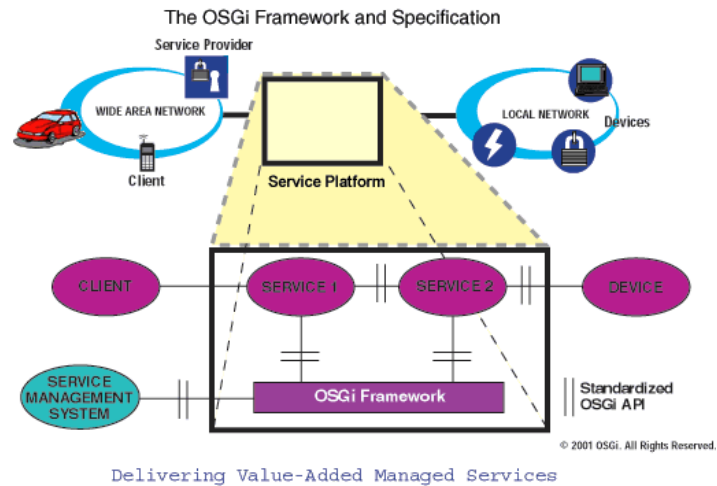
The OSGi Framework and Specification

Service Provider

WIDE AREA NETWORK

Client

Service Platform

LOCAL NETWORK

Devices

CLIENT

SERVICE 1

SERVICE 2

DEVICE

SERVICE MANAGEMENT SYSTEM

OSGi Framework

Standardized OSGi API

© 2001 OSGi. All Rights Reserved.

Delivering Value-Added Managed Services